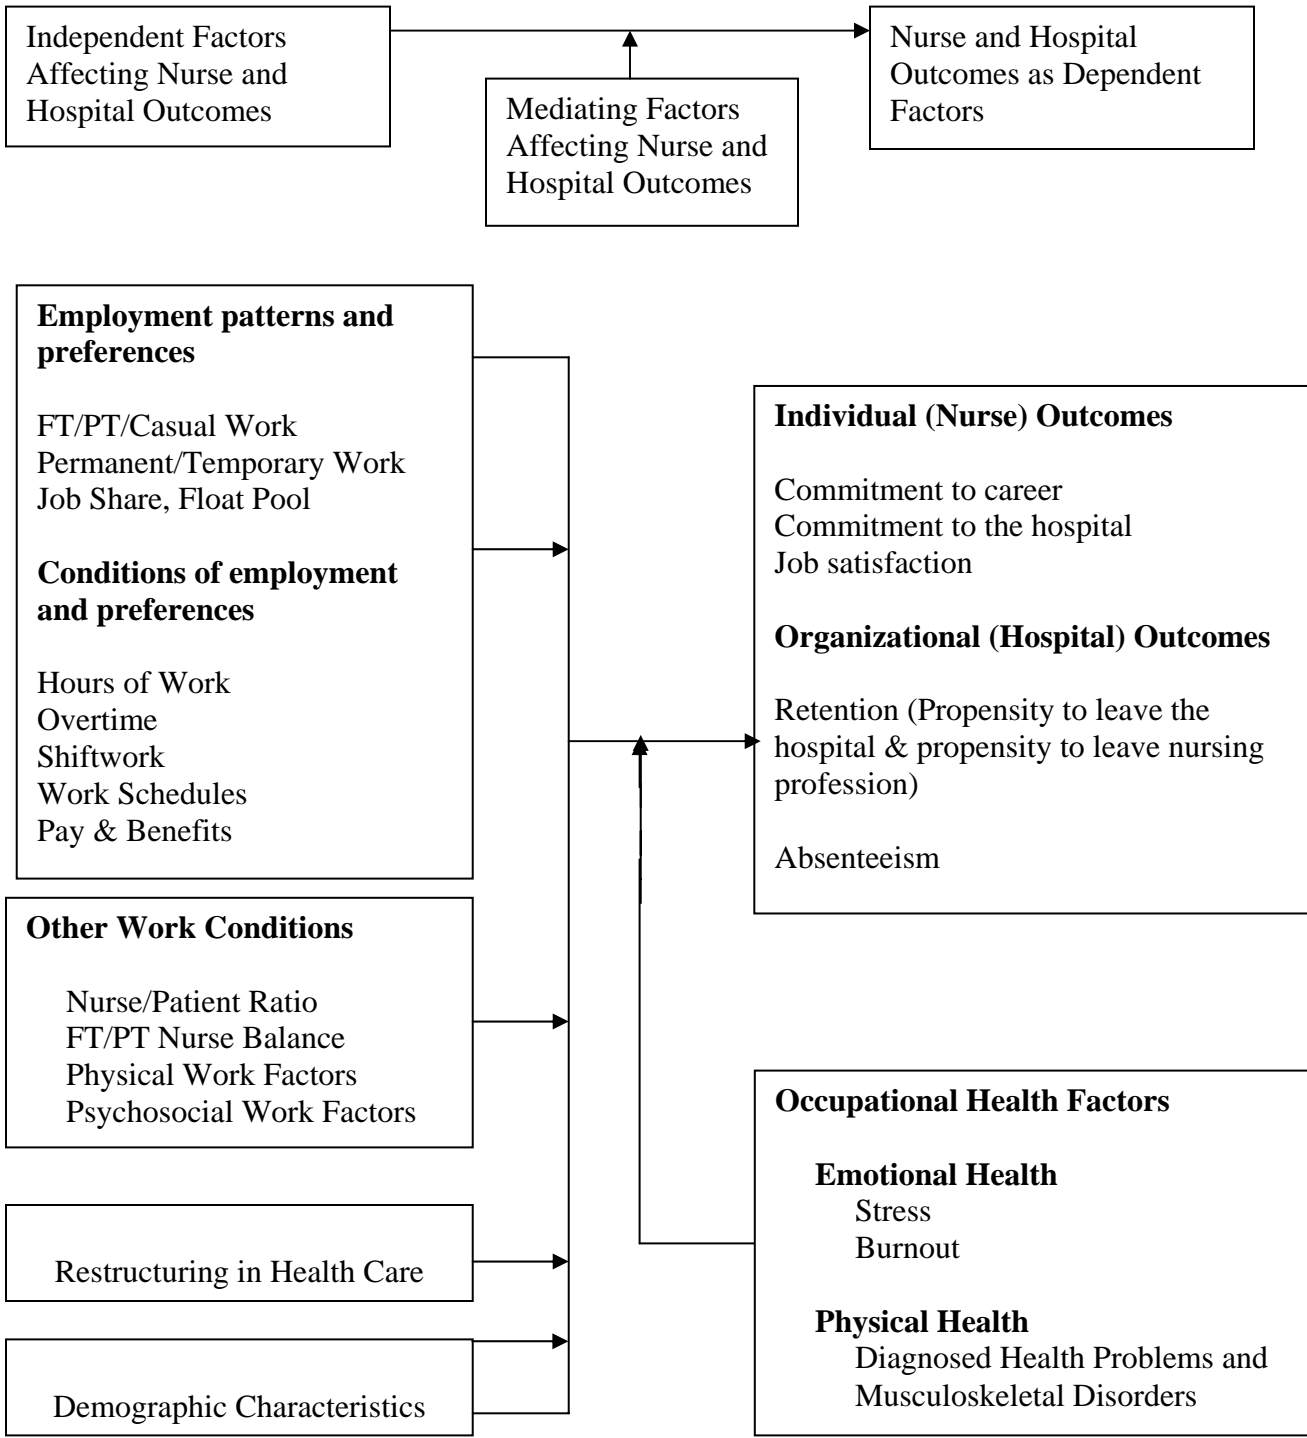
Independent Factors Affecting Nurse and Hospital Outcomes

Mediating Factors Affecting Nurse and Hospital Outcomes

Nurse and Hospital Outcomes as Dependent Factors

**Employment patterns and preferences**

FT/PT/Casual Work
Permanent/Temporary Work
Job Share, Float Pool

**Conditions of employment and preferences**

Hours of Work
Overtime
Shiftwork
Work Schedules
Pay & Benefits

**Other Work Conditions**

Nurse/Patient Ratio
FT/PT Nurse Balance
Physical Work Factors
Psychosocial Work Factors

Restructuring in Health Care

Demographic Characteristics

**Individual (Nurse) Outcomes**

Commitment to career
Commitment to the hospital
Job satisfaction

**Organizational (Hospital) Outcomes**

Retention (Propensity to leave the hospital & propensity to leave nursing profession)

Absenteeism

**Occupational Health Factors**

**Emotional Health**
Stress
Burnout

**Physical Health**
Diagnosed Health Problems and Musculoskeletal Disorders